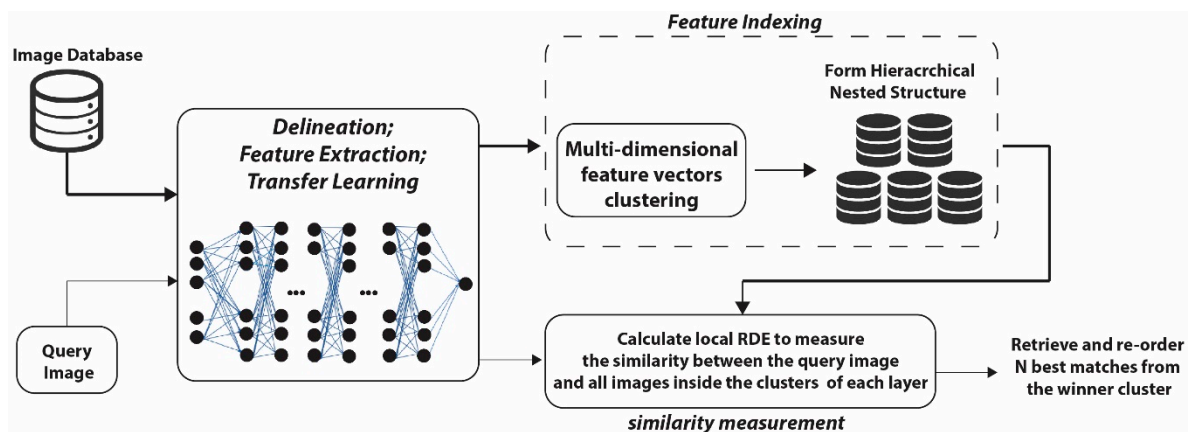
Image Database

Delineation;
Feature Extraction;
Transfer Learning

...

...

Query Image

Feature Indexing

Multi-dimensional feature vectors clustering

Form Hieracrchical Nested Structure

Calculate local RDE to measure the similarity between the query image and all images inside the clusters of each layer

similarity measurement

Retrieve and re-order N best matches from the winner cluster